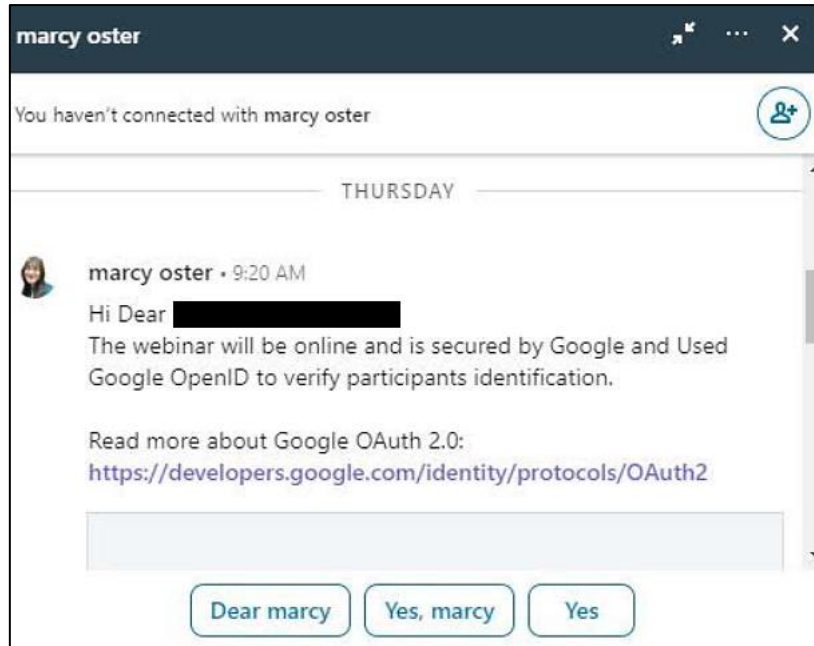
marcy oster

You haven't connected with marcy oster

THURSDAY

marcy oster • 9:20 AM
Hi Dear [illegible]
The webinar will be online and is secured by Google and Used Google OpenID to verify participants identification.

Read more about Google OAuth 2.0:
https://developers.google.com/identity/protocols/OAuth2

Dear marcy
Yes, marcy
Yes